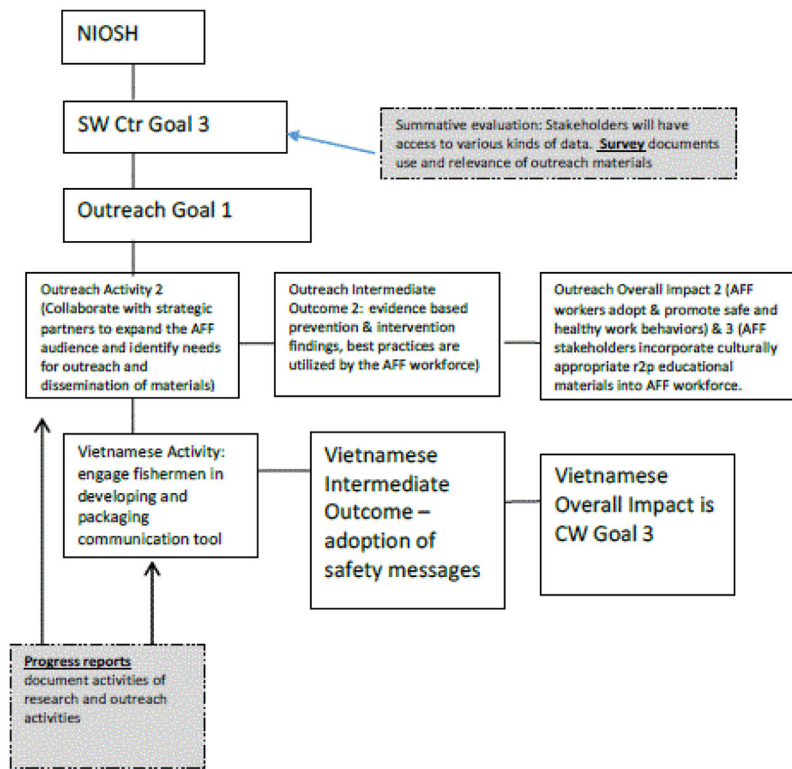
NIOSH

SW Ctr Goal 3

Summative evaluation: Stakeholders will have access to various kinds of data. Survey documents use and relevance of outreach materials

Outreach Goal 1

Outreach Activity 2 (Collaborate with strategic partners to expand the AFF audience and identify needs for outreach and dissemination of materials)

Outreach Intermediate Outcome 2: evidence based prevention & intervention findings, best practices are utilized by the AFF workforce)

Outreach Overall Impact 2 (AFF workers adopt & promote safe and healthy work behaviors) & 3 (AFF stakeholders incorporate culturally appropriate r2p educational materials into AFF workforce.

Vietnamese Activity: engage fishermen in developing and packaging communication tool

Vietnamese Intermediate Outcome – adoption of safety messages

Vietnamese Overall Impact is CW Goal 3

Progress reports document activities of research and outreach activities